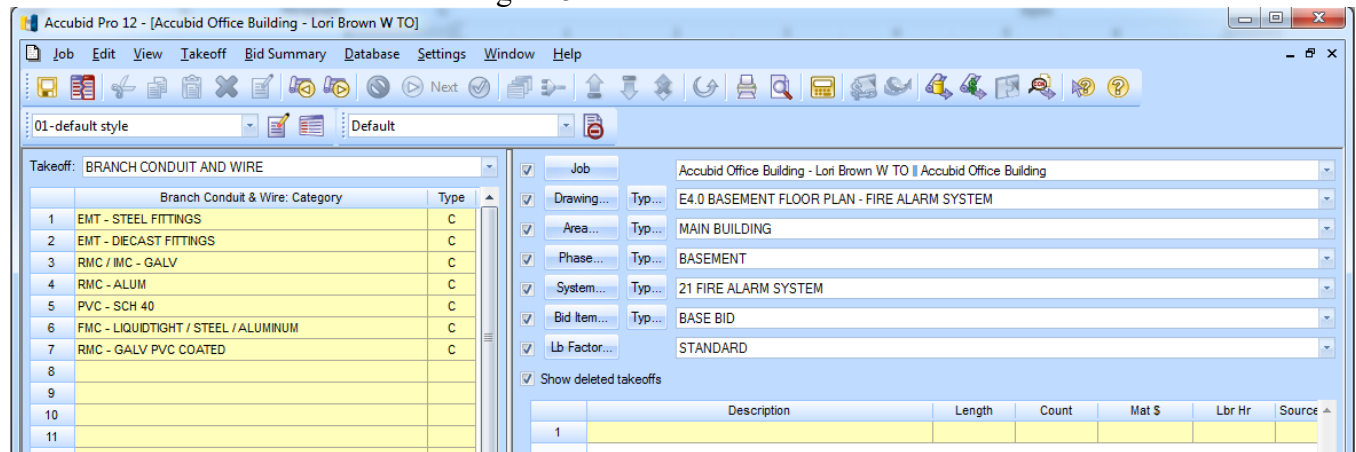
Accubid Pro 12 - [Accubid Office Building - Lori Brown W TO]

Job Edit View Takeoff Bid Summary Database Settings Window Help

Next

01-default style

Default

Takeoff: BRANCH CONDUIT AND WIRE

| | Branch Conduit & Wire: Category | Type |
|---|---|---|
| 1 | EMT - STEEL FITTINGS | C |
| 2 | EMT - DIECAST FITTINGS | C |
| 3 | RMC / IMC - GALV | C |
| 4 | RMC - ALUM | C |
| 5 | PVC - SCH 40 | C |
| 6 | FMC - LIQUIDTIGHT / STEEL / ALUMINUM | C |
| 7 | RMC - GALV PVC COATED | C |
| 8 | | |
| 9 | | |
| 10 | | |
| 11 | | |

Job Accubid Office Building - Lori Brown W TO || Accubid Office Building
Drawing... Typ... E4.0 BASEMENT FLOOR PLAN - FIRE ALARM SYSTEM
Area... Typ... MAIN BUILDING
Phase... Typ... BASEMENT
System... Typ... 21 FIRE ALARM SYSTEM
Bid Item... Typ... BASE BID
Lb Factor... STANDARD

Show deleted takeoffs

| | Description | Length | Count | Mat $ | Lbr Hr | Source |
|---|---|---|---|---|---|---|
| 1 | | | | | | |